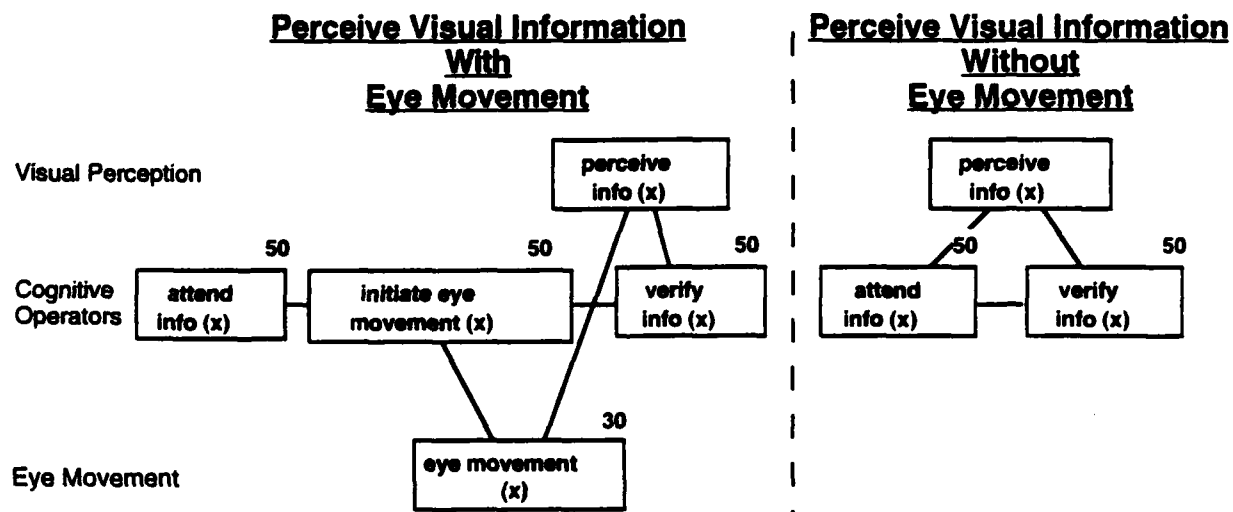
Perceive Visual Information With Eye Movement

Perceive Visual Information Without Eye Movement

Visual Perception

perceive info (x)

Cognitive Operators

50

attend info (x)

50

initiate eye movement (x)

50

verify info (x)

30

Eye Movement

eye movement (x)

perceive info (x)

50

attend info (x)

50

verify info (x)